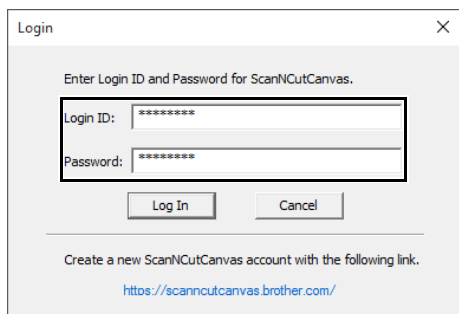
Login

Enter Login ID and Password for ScanNCutCanvas.

Login ID: *********

Password: *********

Log In

Cancel

Create a new ScanNCutCanvas account with the following link.

https://scanncutcanvas.brother.com/